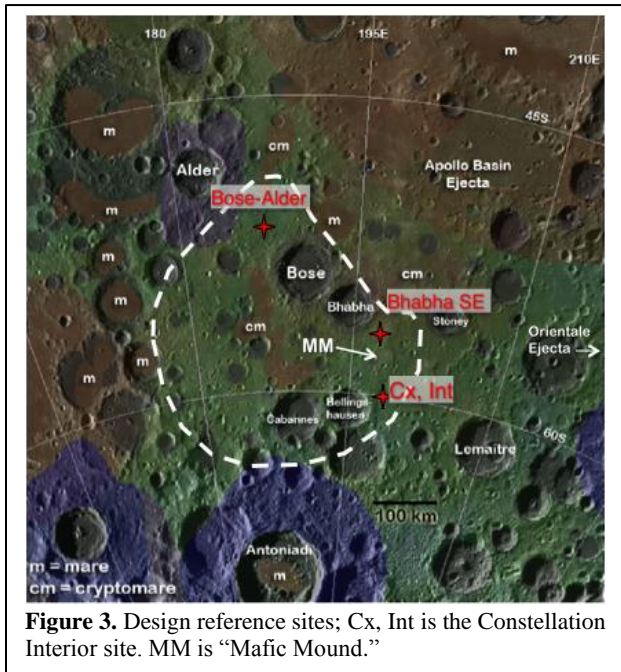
180
195E
m
210E
45S
m
Alder
cm
Apollo Basin Ejecta
m
Bose-Alder
m
m
Bose
cm
m
Bhabha
Bhabha SE
cm
Stoney
m
MM
Orientale Ejecta
m
Cx, Int
Bellingshausen
Cabannes
60S
Lemaitre
100 km
Antoniadi
m
m = mare
cm = cryptomare

**Figure 3.** Design reference sites; Cx, Int is the Constellation Interior site. MM is "Mafic Mound."